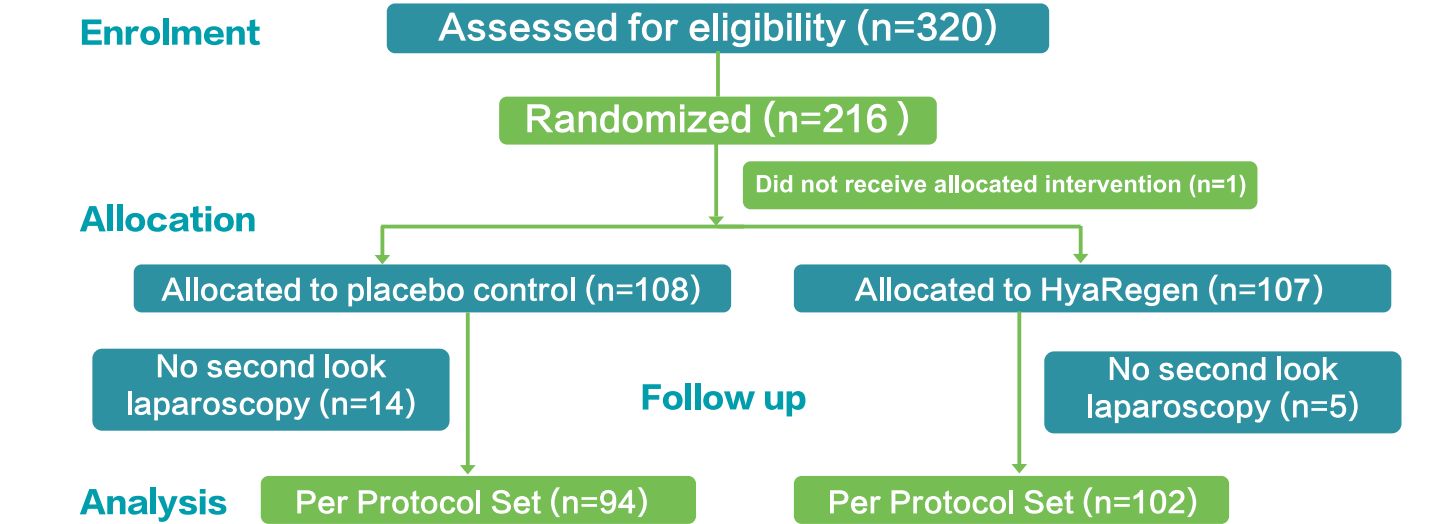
Enrolment

Assessed for eligibility (n=320)

Randomized (n=216 )

Did not receive allocated intervention (n=1)

Allocation

Allocated to placebo control (n=108)

Allocated to HyaRegen (n=107)

No second look laparoscopy (n=14)

Follow up

No second look laparoscopy (n=5)

Analysis

Per Protocol Set (n=94)

Per Protocol Set (n=102)